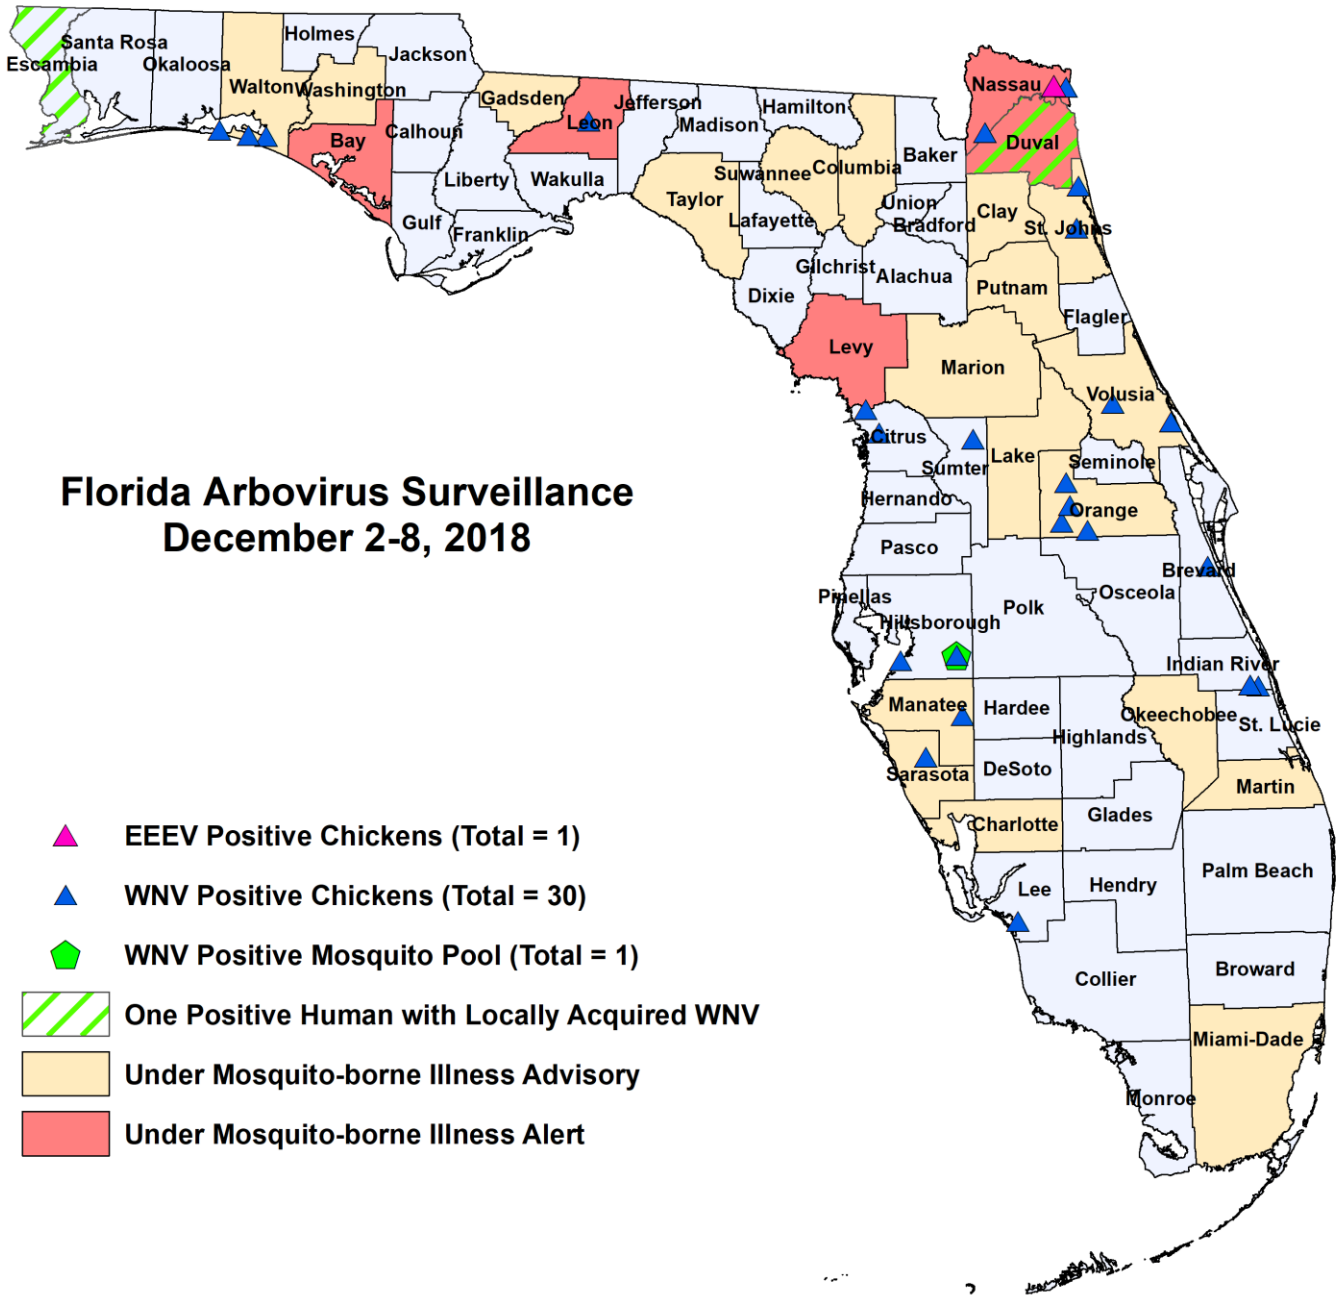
Santa Rosa
Escambia
Okaloosa
Holmes
Jackson
Walton
Washington
Gadsden
Leon
Jefferson
Madison
Hamilton
Nassau
Duval
Baker
Bay
Calhoun
Liberty
Wakulla
Suwannee
Columbia
Union
Bradford
Clay
St. Johns
Gulf
Franklin
Taylor
Lafayette
Gilchrist
Alachua
Putnam
Dixie
Flagler
Levy
Marion
Volusia
Citrus
Sumter
Lake
Seminole
Hernando
Orange
Pasco
Brevard
Pinellas
Osceola
Hillsborough
Polk
Indian River
Manatee
Hardee
Okeechobee
St. Lucie
Highlands
Sarasota
DeSoto
Martin
Charlotte
Glades
Palm Beach
Lee
Hendry
Collier
Broward
Miami-Dade
Monroe

Florida Arbovirus Surveillance
December 2-8, 2018

EEEV Positive Chickens (Total = 1)
WNV Positive Chickens (Total = 30)
WNV Positive Mosquito Pool (Total = 1)
One Positive Human with Locally Acquired WNV
Under Mosquito-borne Illness Advisory
Under Mosquito-borne Illness Alert